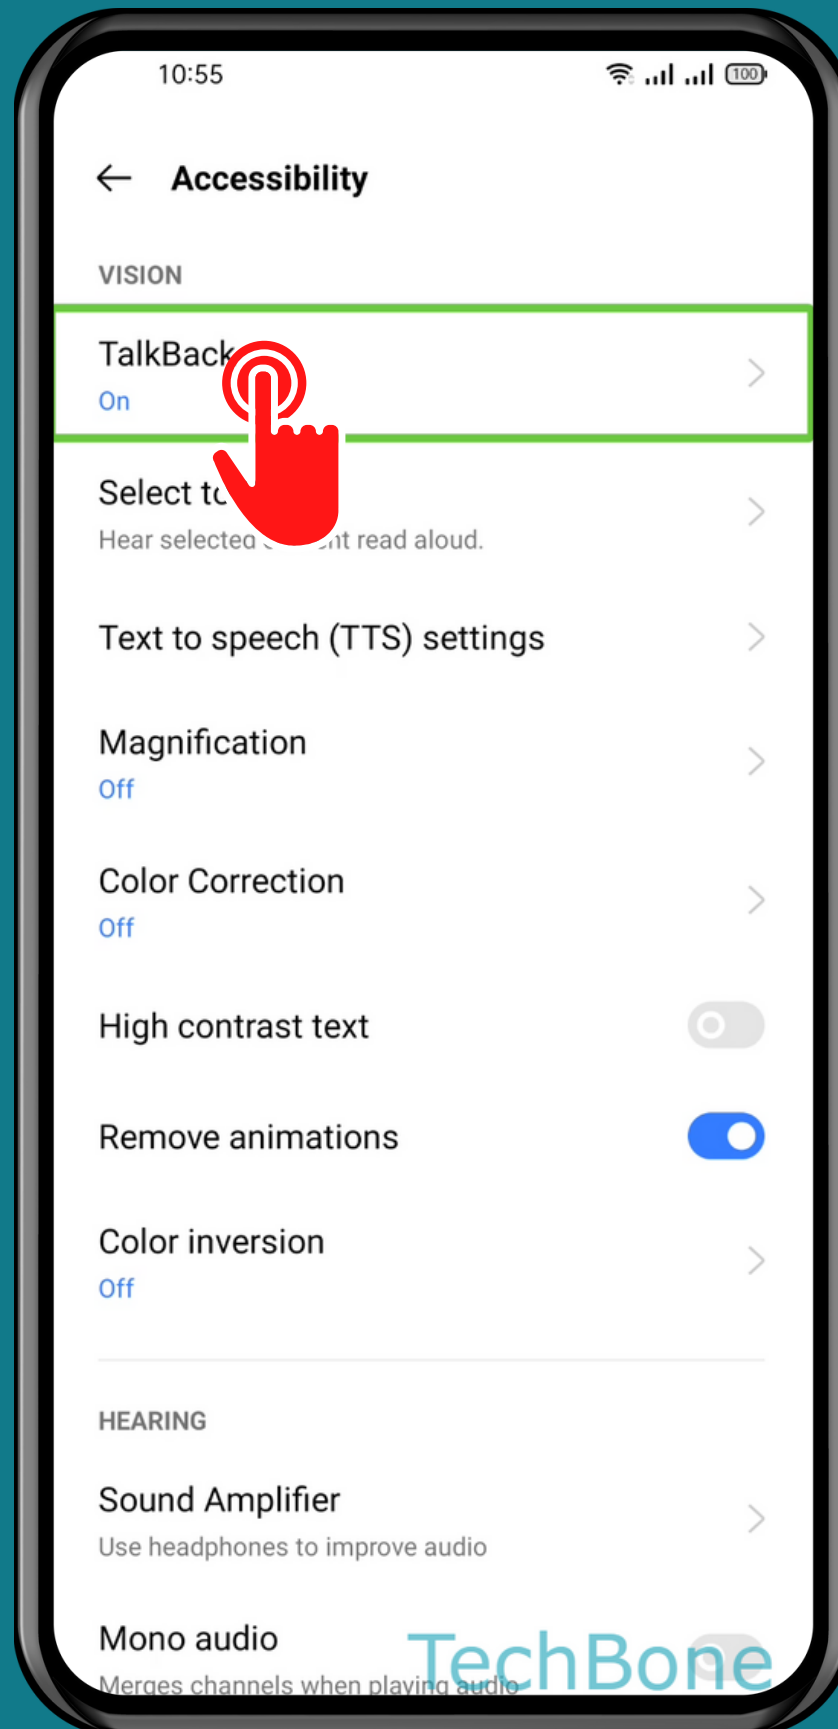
10:55

100

Accessibility

VISION

TalkBack
On

Select t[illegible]
Hear selected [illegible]nt read aloud.

Text to speech (TTS) settings

Magnification
Off

Color Correction
Off

High contrast text

Remove animations

Color inversion
Off

HEARING

Sound Amplifier
Use headphones to improve audio

Mono audio
Merges channels when playing audio

TechBone